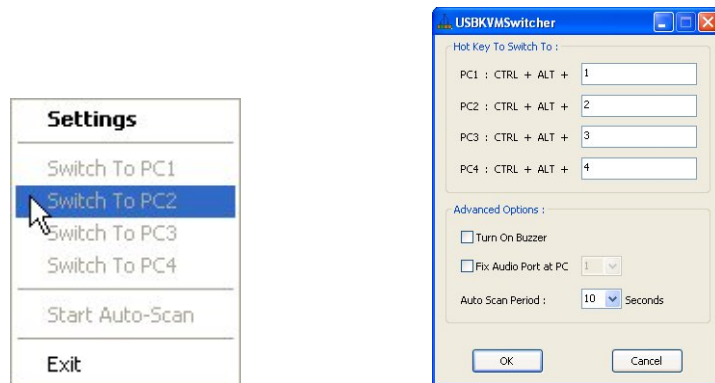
Settings

Switch To PC1

Switch To PC2

Switch To PC3

Switch To PC4

Start Auto-Scan

Exit

USBKVMSwitcher

Hot Key To Switch To :

PC1 : CTRL + ALT + 1

PC2 : CTRL + ALT + 2

PC3 : CTRL + ALT + 3

PC4 : CTRL + ALT + 4

Advanced Options :

Turn On Buzzer

Fix Audio Port at PC 1

Auto Scan Period : 10 Seconds

OK

Cancel